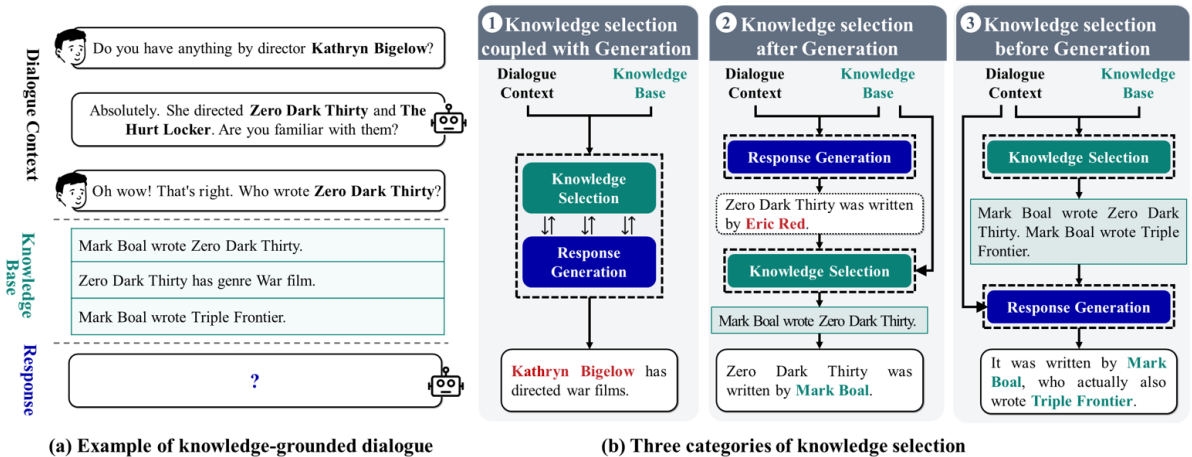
Dialogue Context

Do you have anything by director **Kathryn Bigelow**?

Absolutely. She directed **Zero Dark Thirty** and **The Hurt Locker**. Are you familiar with them?

Oh wow! That's right. Who wrote **Zero Dark Thirty**?

Knowledge Base

Mark Boal wrote Zero Dark Thirty.

Zero Dark Thirty has genre War film.

Mark Boal wrote Triple Frontier.

Response

?

(a) Example of knowledge-grounded dialogue

1 Knowledge selection coupled with Generation

Dialogue Context

Knowledge Base

Knowledge Selection

Response Generation

Kathryn Bigelow has directed war films.

2 Knowledge selection after Generation

Dialogue Context

Knowledge Base

Response Generation

Zero Dark Thirty was written by Eric Red.

Knowledge Selection

Mark Boal wrote Zero Dark Thirty.

Zero Dark Thirty was written by Mark Boal.

3 Knowledge selection before Generation

Dialogue Context

Knowledge Base

Knowledge Selection

Mark Boal wrote Zero Dark Thirty. Mark Boal wrote Triple Frontier.

Response Generation

It was written by Mark Boal, who actually also wrote Triple Frontier.

(b) Three categories of knowledge selection